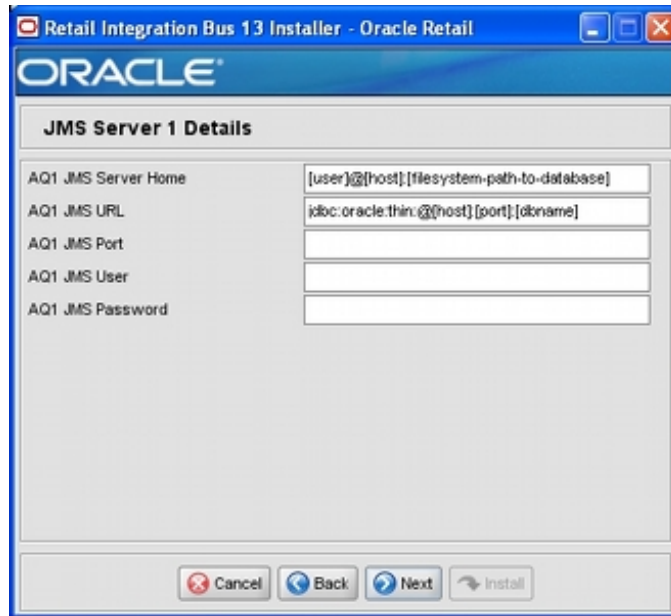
Retail Integration Bus 13 Installer - Oracle Retail

ORACLE

JMS Server 1 Details

AQ1 JMS Server Home [user]@[host]:[filesystem-path-to-database]

AQ1 JMS URL jdbc:oracle:thin:@[host]:[port]:[dbname]

AQ1 JMS Port

AQ1 JMS User

AQ1 JMS Password

Cancel Back Next Install